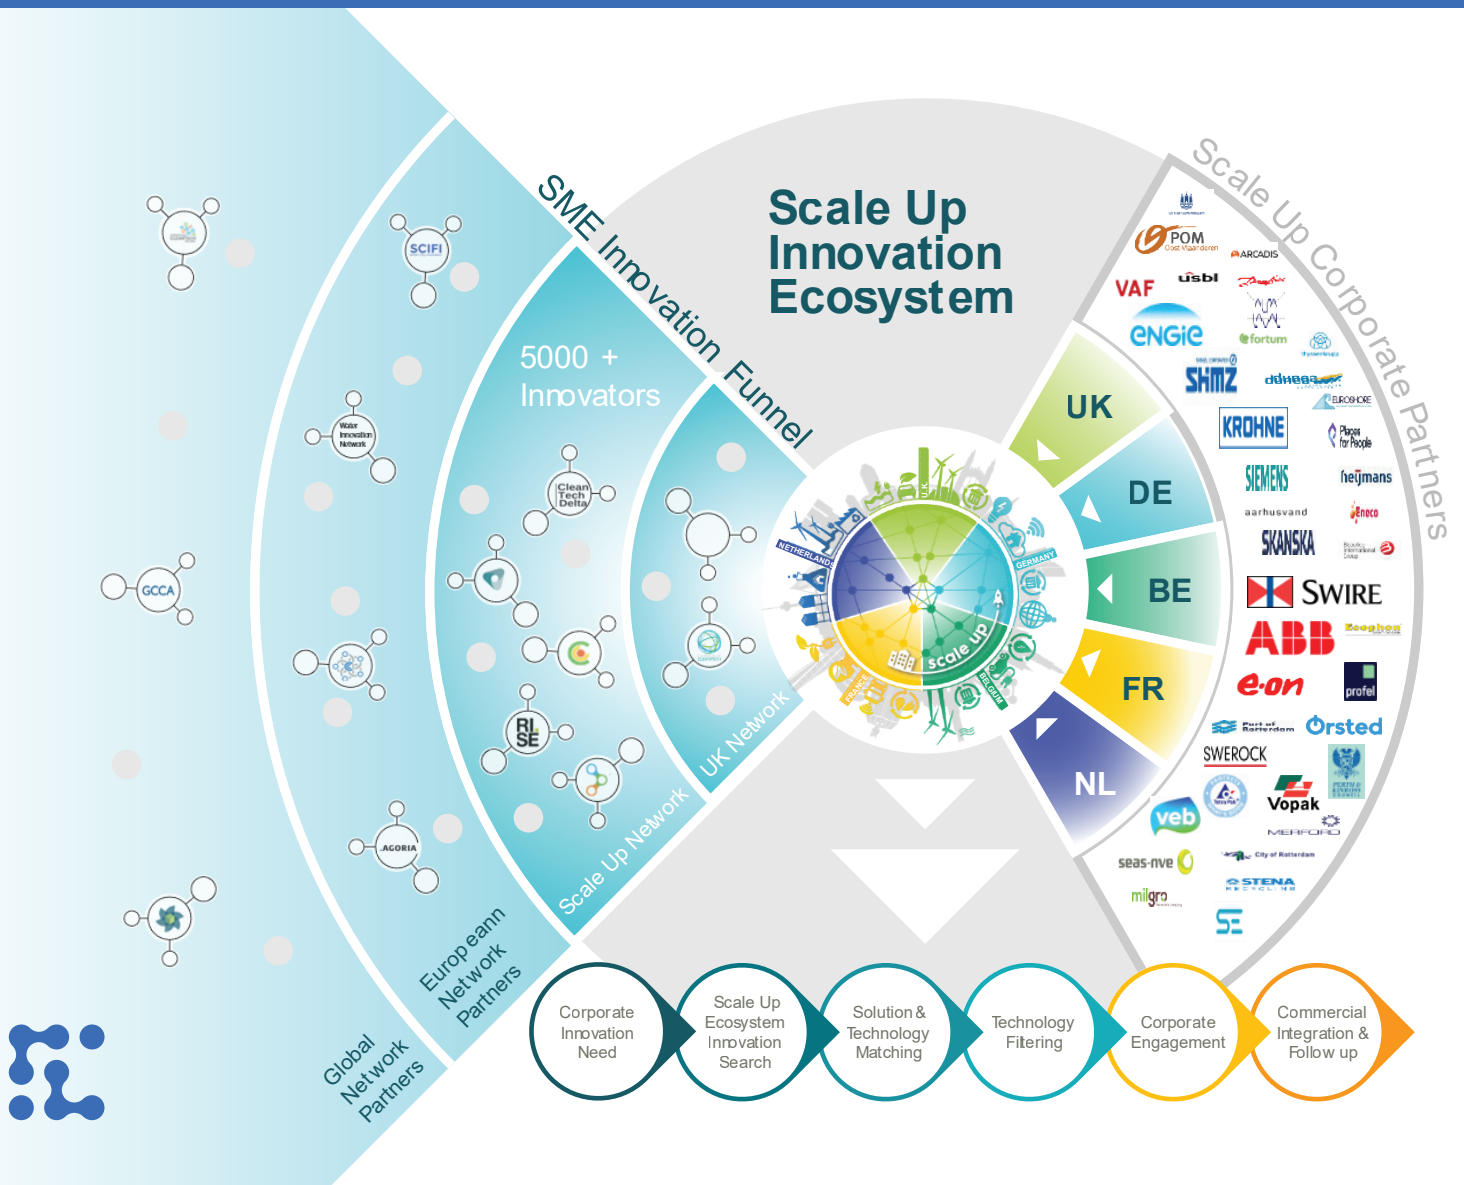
Scale Up Innovation Ecosystem

SME Innovation Funnel

Scale Up Corporate Partners

5000 + Innovators

SCIFI

Water Innovation Network

GCCA

Clean Tech Delta

RI SE

AGORIA

UK Network

Scale Up Network

Europeann Network Partners

Global Network Partners

NETHERLANDS

GERMANY

FRANCE

BELGIUM

UK

scale up

UK

DE

BE

FR

NL

POM Oost-Vlaanderen

ARCADIS

VAF

usbl

ENGIE

fortum

SHIMZ

thyssenkrupp

KROHNE

EUROSHORE

Places for People

SIEMENS

heijmans

aarhusvand

Eneco

SKANSKA

SWIRE

ABB

e.on

profel

Port of Rotterdam

Ørsted

SWEROCK

Vopak

veb

MERFORD

seas-nve

City of Rotterdam

STENA RECYCLING

milgro

SE

Corporate Innovation Need

Scale Up Ecosystem Innovation Search

Solution & Technology Matching

Technology Filtering

Corporate Engagement

Commercial Integration & Follow up